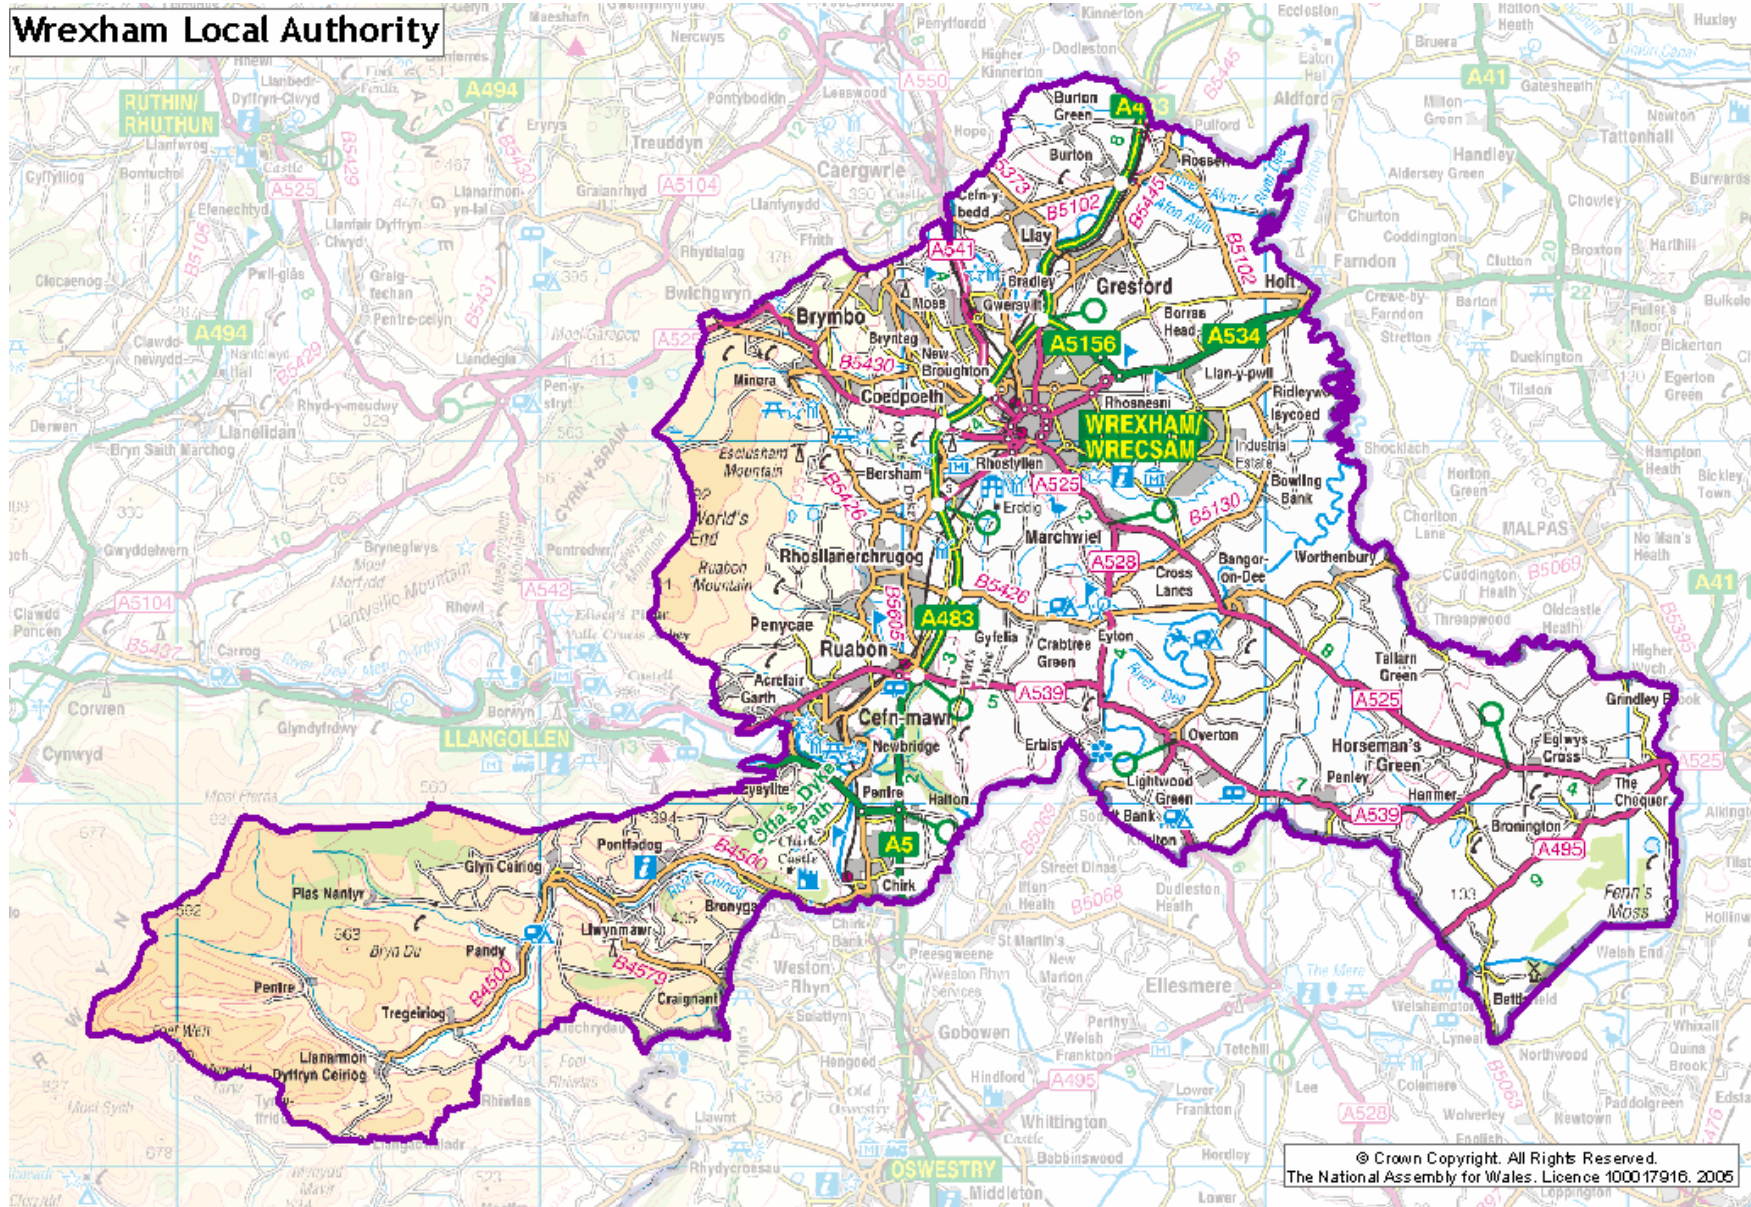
Wrexham Local Authority

RUTHIN/ RHUTHUN
A494
A525
A5104
Caergwrle
Treuddyn
Llanarmon-yn-Ial
A494
Bwlchgwyn
Brymbo
Coedpoeth
Minera
Esclusham Mountain
World's End
Ruabon Mountain
Rhosllanerchrugog
Penycae
Ruabon
Acrefair
Garth
Cefn-mawr
Newbridge
Penrhe
Halton
Chirk
A5
A483
A541
Llay
Gresford
Burton
Burton Green
Rossett
Holt
Cefn-y-bedd
Bradley
Gwersyllt
Moss
Brynteg
New Broughton
A5156
A534
Borras Head
Llan-y-pwll
Rhosnesni
WREXHAM/ WRECSAM
Rhostyllen
Bersham
Erddig
Marchwiel
A525
A528
Cross Lanes
Bangor-on-Dee
Worthenbury
Industrial Estate
Bowling Bank
B5130
Ridleywood
Isycoed
Gyfelia
Crabtree Green
Eyton
A539
Erbistock
Overton
Lightwood Green
Horseman's Green
Penley
Hanmer
Tallarn Green
A525
Bronington
A495
Fenn's Moss
Bettisfield
Eglwys Cross
The Chequer
Grindley Brook
Pontfadog
Glyn Ceiriog
Plas Nantyr
Bryn Du
Pandy
Pentre
Tregeiriog
Llanarmon Dyffryn Ceiriog
Llwynmawr
Bronygarth
Craignant
B4500
B4579
Offa's Dyke Path
Chirk Castle
Vroncysyllte
LLANGOLLEN
Corwen
Cynwyd
OSWESTRY
Ellesmere
Whittington
Gobowen
Weston Rhyn
Farndon
MALPAS
Tattenhall
A41
A550
Pentre-celyn
Llandegla
Llanelidan
Derwen
Clawddnewydd
Cyffylliog
Bontuchel
Efenechtyd
Graig-fechan
Pwll-glas
Rhydtalog
Ffrith
Llanfynydd
Hope
Kinnerton
Dodleston
Pulford
Aldford
Eaton Hall
Churton
Coddington
Handley
Aldersey Green
Broxton
Clutton
Barton
Stretton
Crewe-by-Farndon
Tilston
Duckington
Shocklach
Horton Green
Chorlton Lane
Cuddington Heath
Threapwood
Oldcastle Heath
Higher Wych
No Man's Heath
Bickley Town
Hampton Heath
Egerton Green
Bickerton
Welsh End
Whixall
Northwood
Lyneal
Welshampton
Dudleston Heath
Street Dinas
St Martin's
Preesgweene
Hengoed
Selattyn
Rhydycroesau
Llawnt
Middleton
Babbinswood
Hindford
Tetchill
Lee
Colemere
Wolverley
Newtown
A528
A495
B5068
B5069
© Crown Copyright. All Rights Reserved.
The National Assembly for Wales. Licence 100017916. 2005